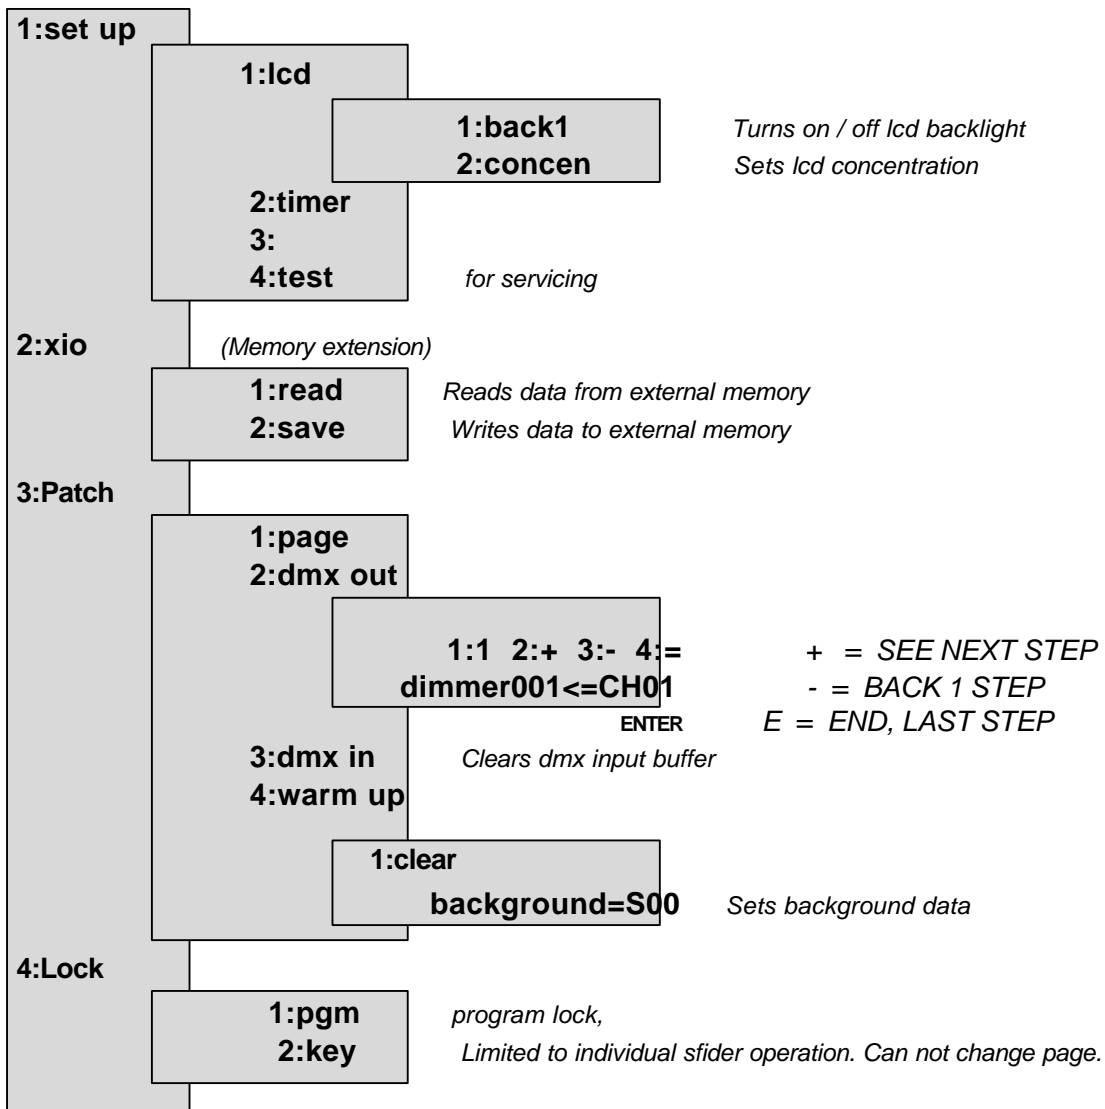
1:set up

1:lcd

1:back1 Turns on / off lcd backlight
2:concen Sets lcd concentration

2:timer
3:
4:test for servicing

2:xio (Memory extension)

1:read Reads data from external memory
2:save Writes data to external memory

3:Patch

1:page
2:dmx out

1:1 2:+ 3:- 4:= + = SEE NEXT STEP
dimmer001<=CH01 - = BACK 1 STEP
ENTER E = END, LAST STEP

3:dmx in Clears dmx input buffer
4:warm up

1:clear
background=S00 Sets background data

4:Lock

1:pgm program lock,
2:key Limited to individual sfider operation. Can not change page.